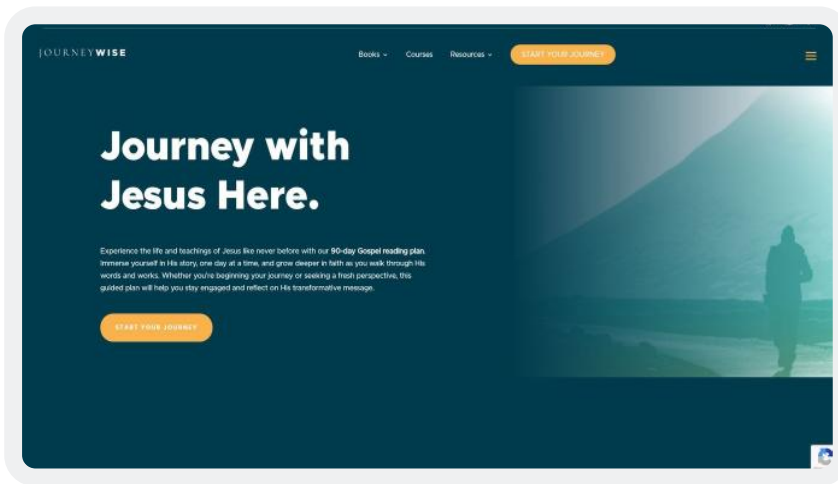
JOURNEYWISE

Books ⌄ Courses Resources ⌄ START YOUR JOURNEY

Journey with Jesus Here.

Experience the life and teachings of Jesus like never before with our 90-day Gospel reading plan. Immerse yourself in His story, one day at a time, and grow deeper in faith as you walk through His words and works. Whether you're beginning your journey or seeking a fresh perspective, this guided plan will help you stay engaged and reflect on His transformative message.

START YOUR JOURNEY